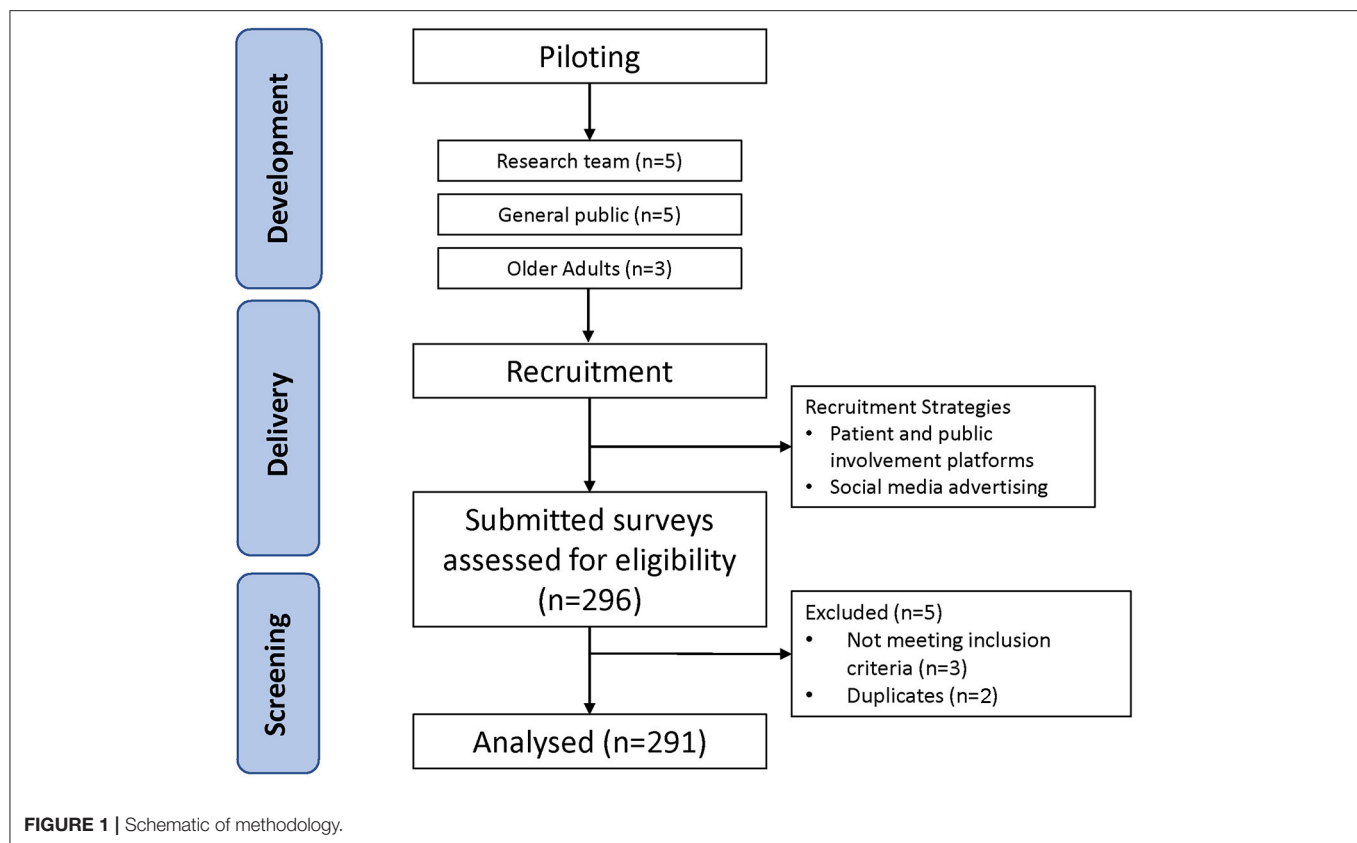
Development

Piloting

Research team (n=5)

General public (n=5)

Older Adults (n=3)

Delivery

Recruitment

Recruitment Strategies
• Patient and public involvement platforms
• Social media advertising

Submitted surveys assessed for eligibility (n=296)

Screening

Excluded (n=5)
• Not meeting inclusion criteria (n=3)
• Duplicates (n=2)

Analysed (n=291)

FIGURE 1 | Schematic of methodology.